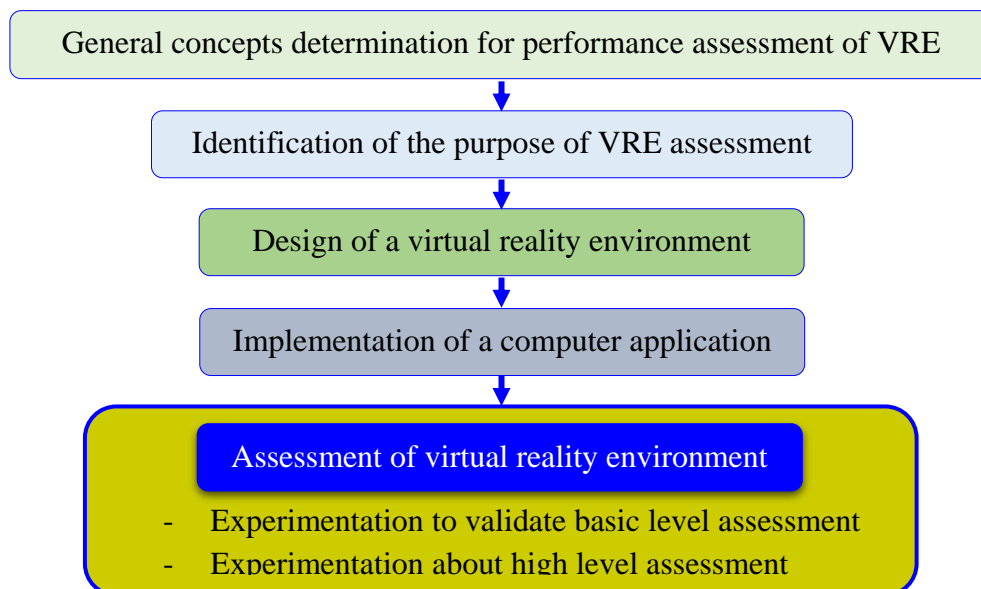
General concepts determination for performance assessment of VRE

Identification of the purpose of VRE assessment

Design of a virtual reality environment

Implementation of a computer application

Assessment of virtual reality environment

- Experimentation to validate basic level assessment
- Experimentation about high level assessment